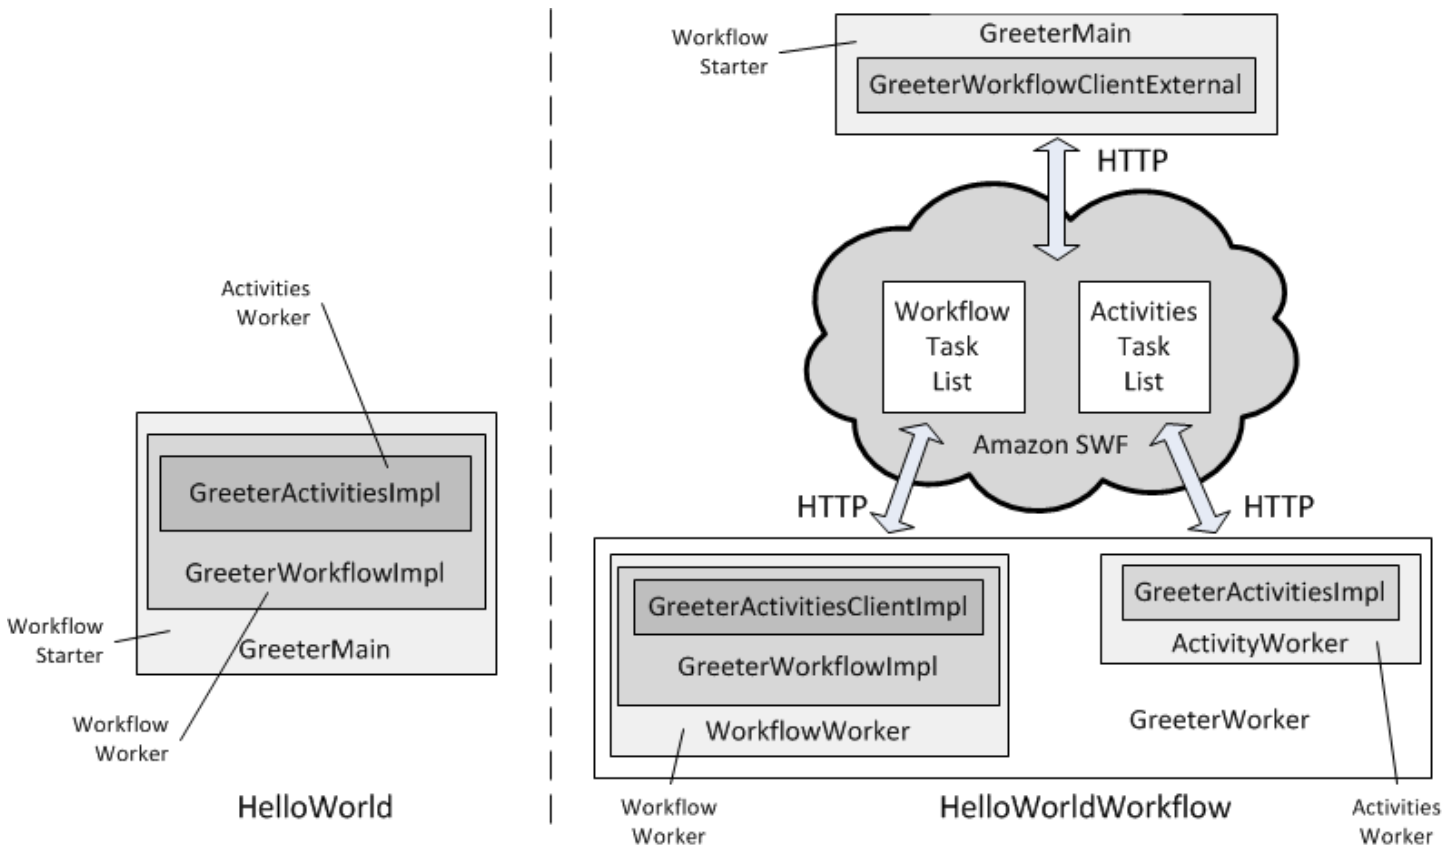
Activities Worker

GreeterActivitiesImpl

GreeterWorkflowImpl

Workflow Starter

GreeterMain

Workflow Worker

HelloWorld

Workflow Starter

GreeterMain

GreeterWorkflowClientExternal

HTTP

Workflow Task List

Activities Task List

Amazon SWF

HTTP

HTTP

GreeterActivitiesClientImpl

GreeterWorkflowImpl

WorkflowWorker

GreeterActivitiesImpl

ActivityWorker

GreeterWorker

Workflow Worker

HelloWorldWorkflow

Activities Worker